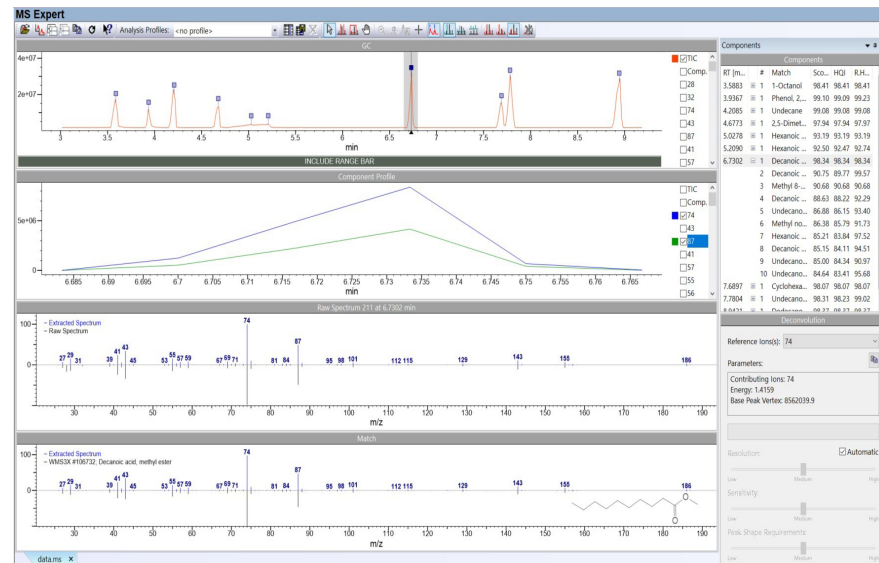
MS Expert

Analysis Profiles: <no profile>

GC

4e+07
2e+07

3 3.5 4 4.5 5 5.5 6 6.5 7 7.5 8 8.5 9
min

TIC
Comp.
28
32
74
43
87
41
57

INCLUDE RANGE BAR

Component Profile

5e+06
0

6.685 6.69 6.695 6.7 6.705 6.71 6.715 6.72 6.725 6.73 6.735 6.74 6.745 6.75 6.755 6.76 6.765
min

TIC
74
43
87
41
57
55
56

Raw Spectrum 211 at 6.7302 min

100
0

– Extracted Spectrum
– Raw Spectrum

27 29 31 39 41 43 45 53 55 57 59 67 69 71 74 81 84 87 95 98 101 112 115 129 143 155 186

30 40 50 60 70 80 90 100 110 120 130 140 150 160 170 180 190
m/z

Match

100
0

– Extracted Spectrum
– WMS3X #106732, Decanoic acid, methyl ester

27 29 31 39 41 43 45 53 55 57 59 67 69 71 74 81 84 87 95 98 101 112 115 129 143 155 186

30 40 50 60 70 80 90 100 110 120 130 140 150 160 170 180 190
m/z

data.ms ×

Components

Components

| RT [m... | # | Match | Sco... | HQI | R.H... |
|---|---|---|---|---|---|
| 3.5883 | 1 | 1-Octanol | 98.41 | 98.41 | 98.41 |
| 3.9367 | 1 | Phenol, 2,... | 99.10 | 99.09 | 99.23 |
| 4.2085 | 1 | Undecane | 99.08 | 99.08 | 99.08 |
| 4.6773 | 1 | 2,5-Dimet... | 97.94 | 97.94 | 97.97 |
| 5.0278 | 1 | Hexanoic ... | 93.19 | 93.19 | 93.19 |
| 5.2090 | 1 | Hexanoic ... | 92.50 | 92.47 | 92.74 |
| 6.7302 | 1 | Decanoic ... | 98.34 | 98.34 | 98.34 |
| | 2 | Decanoic ... | 90.75 | 89.77 | 99.57 |
| | 3 | Methyl 8-... | 90.68 | 90.68 | 90.68 |
| | 4 | Decanoic ... | 88.63 | 88.22 | 92.29 |
| | 5 | Undecano... | 86.88 | 86.15 | 93.40 |
| | 6 | Methyl no... | 86.38 | 85.79 | 91.73 |
| | 7 | Hexanoic ... | 85.21 | 83.84 | 97.52 |
| | 8 | Decanoic ... | 85.15 | 84.11 | 94.51 |
| | 9 | Undecano... | 85.00 | 84.34 | 90.97 |
| | 10 | Undecano... | 84.64 | 83.41 | 95.68 |
| 7.6897 | 1 | Cyclohexa... | 98.07 | 98.07 | 98.07 |
| 7.7804 | 1 | Undecano... | 98.31 | 98.23 | 99.02 |

Deconvolution

Reference Ions(s): 74

Parameters:

Contributing Ions: 74
Energy: 1.4159
Base Peak Vertex: 8562039.9

Resolution: Automatic
Low Medium High
Sensitivity:
Low Medium High
Peak Shape Requirements
Low Medium High